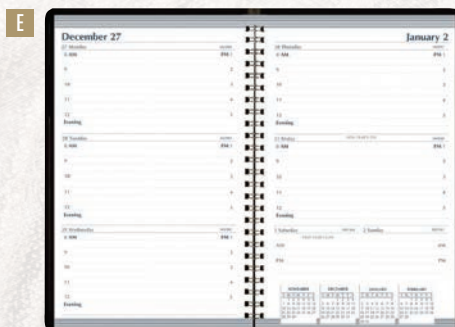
E

December 27

27 Monday
AM PM
9 2
10 3
11 4
12 5
Evening

28 Tuesday
AM PM
9 2
10 3
11 4
12 5
Evening

29 Wednesday
AM PM
9 2
10 3
11 4
12 5
Evening

January 2

30 Thursday
AM PM
9 2
10 3
11 4
12 5
Evening

31 Friday
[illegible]
AM PM
9 2
10 3
11 4
12 5
Evening

1 Saturday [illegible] 2 Sunday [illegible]
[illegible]
AM AM
PM PM

NOVEMBER DECEMBER JANUARY FEBRUARY